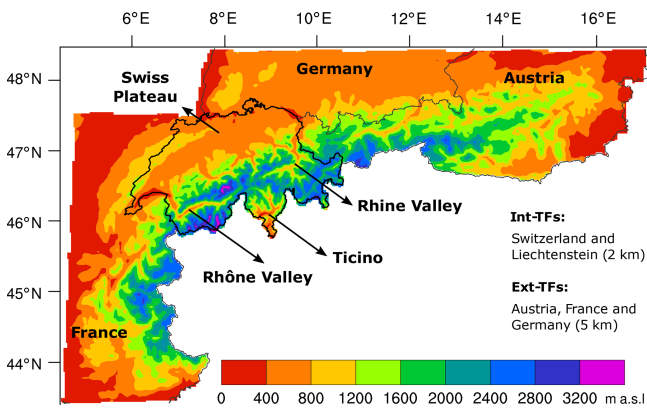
6°E 8°E 10°E 12°E 14°E 16°E

48°N
47°N
46°N
45°N
44°N

Swiss Plateau

Germany

Austria

Rhine Valley

Ticino

Rhône Valley

France

Int-TFs:
Switzerland and Liechtenstein (2 km)

Ext-TFs:
Austria, France and Germany (5 km)

0 400 800 1200 1600 2000 2400 2800 3200 m a.s.l